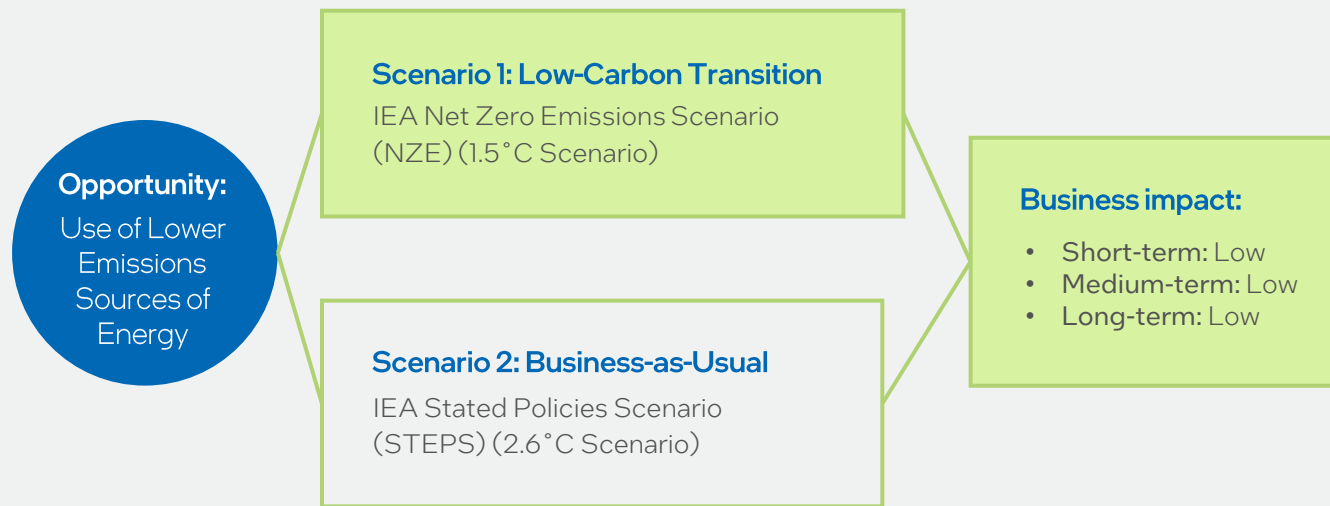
Opportunity:
Use of Lower Emissions Sources of Energy

Scenario 1: Low-Carbon Transition
IEA Net Zero Emissions Scenario (NZE) (1.5°C Scenario)

Scenario 2: Business-as-Usual
IEA Stated Policies Scenario (STEPS) (2.6°C Scenario)

Business impact:
• Short-term: Low
• Medium-term: Low
• Long-term: Low